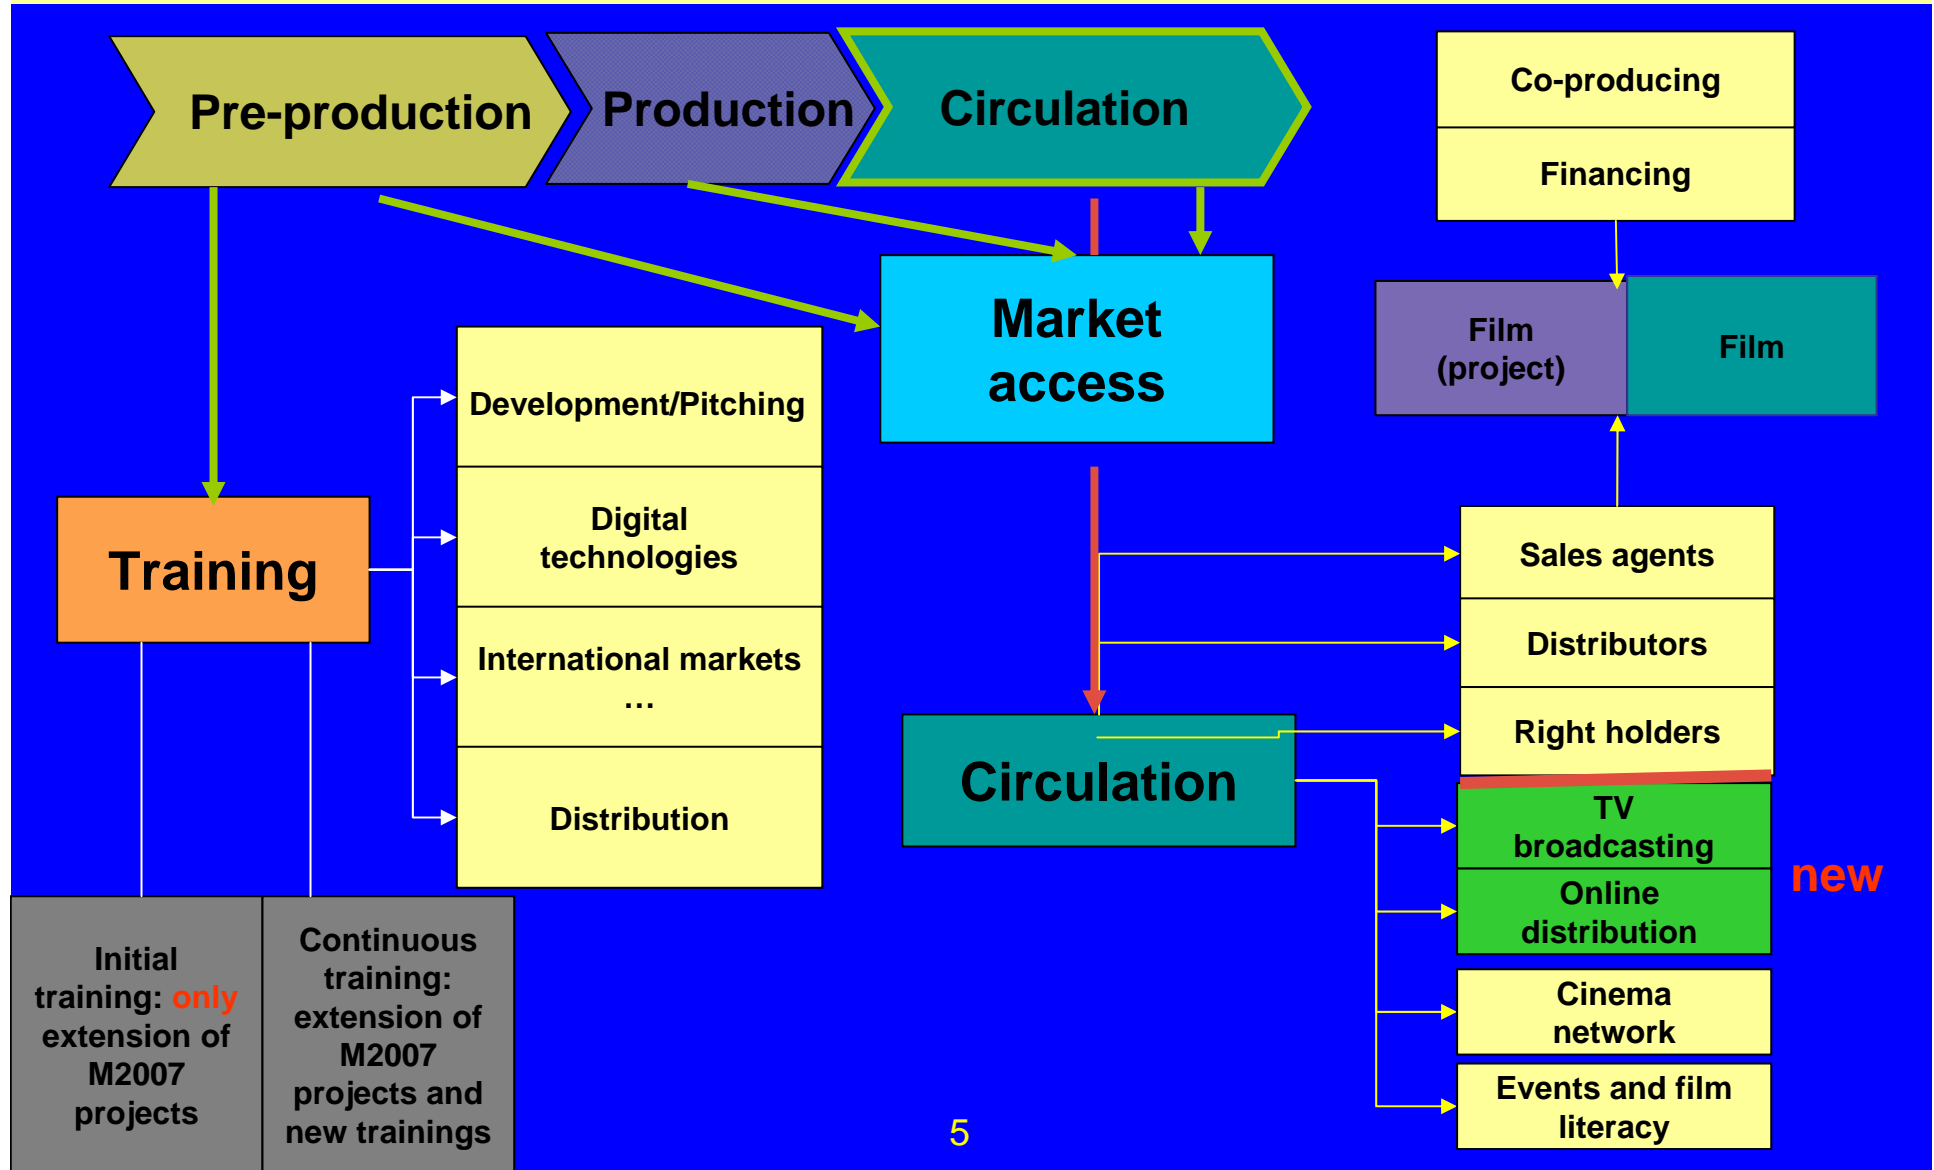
Pre-production

Production

Circulation

Co-producing

Financing

Market access

Film (project)

Film

Training

Development/Pitching

Digital technologies

International markets …

Distribution

Sales agents

Distributors

Right holders

Circulation

TV broadcasting

Online distribution

new

Cinema network

Events and film literacy

Initial training: only extension of M2007 projects

Continuous training: extension of M2007 projects and new trainings

5